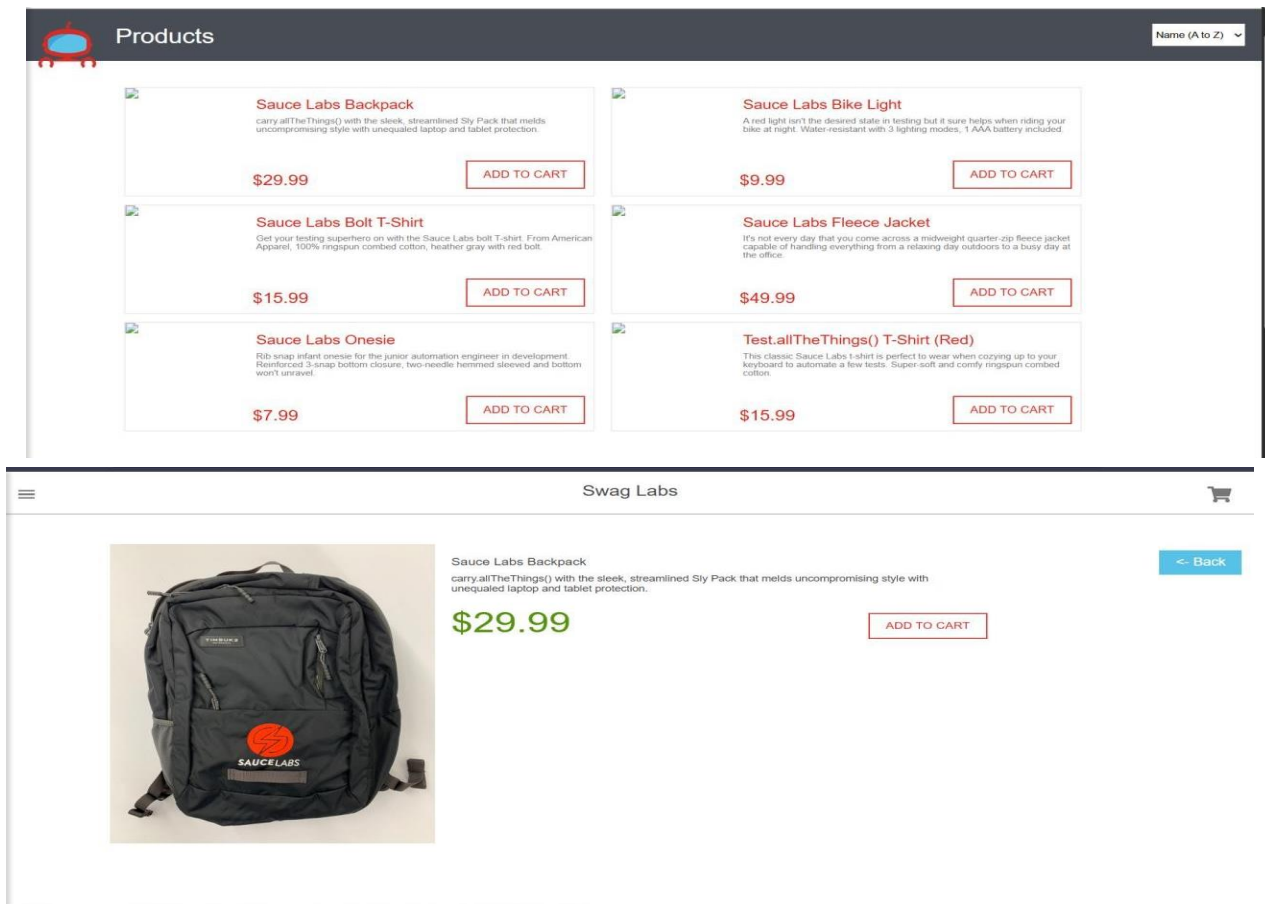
Products

Name (A to Z)

Sauce Labs Backpack
carry.allTheThings() with the sleek, streamlined Sly Pack that melds uncompromising style with unequaled laptop and tablet protection.
$29.99
ADD TO CART

Sauce Labs Bike Light
A red light isn't the desired state in testing but it sure helps when riding your bike at night. Water-resistant with 3 lighting modes, 1 AAA battery included.
$9.99
ADD TO CART

Sauce Labs Bolt T-Shirt
Get your testing superhero on with the Sauce Labs bolt T-shirt. From American Apparel, 100% ringspun combed cotton, heather gray with red bolt.
$15.99
ADD TO CART

Sauce Labs Fleece Jacket
It's not every day that you come across a midweight quarter-zip fleece jacket capable of handling everything from a relaxing day outdoors to a busy day at the office.
$49.99
ADD TO CART

Sauce Labs Onesie
Rib snap infant onesie for the junior automation engineer in development. Reinforced 3-snap bottom closure, two-needle hemmed sleeved and bottom won't unravel.
$7.99
ADD TO CART

Test.allTheThings() T-Shirt (Red)
This classic Sauce Labs t-shirt is perfect to wear when cozying up to your keyboard to automate a few tests. Super-soft and comfy ringspun combed cotton.
$15.99
ADD TO CART

Swag Labs

TIMBUK2
SAUCELABS

Sauce Labs Backpack
carry.allTheThings() with the sleek, streamlined Sly Pack that melds uncompromising style with unequaled laptop and tablet protection.
$29.99
ADD TO CART
<- Back